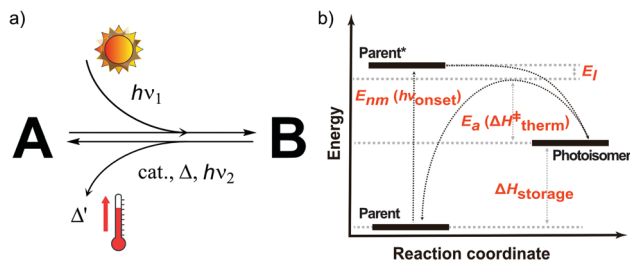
a)

$h\nu_1$

A

B

cat., $\Delta$, $h\nu_2$

$\Delta'$

b)

Parent*

$E_l$

$E_{nm}$ ($h\nu_{onset}$)

$E_a$ ($\Delta H^{\ddagger}_{therm}$)

Energy

Photoisomer

$\Delta H_{storage}$

Parent

Reaction coordinate